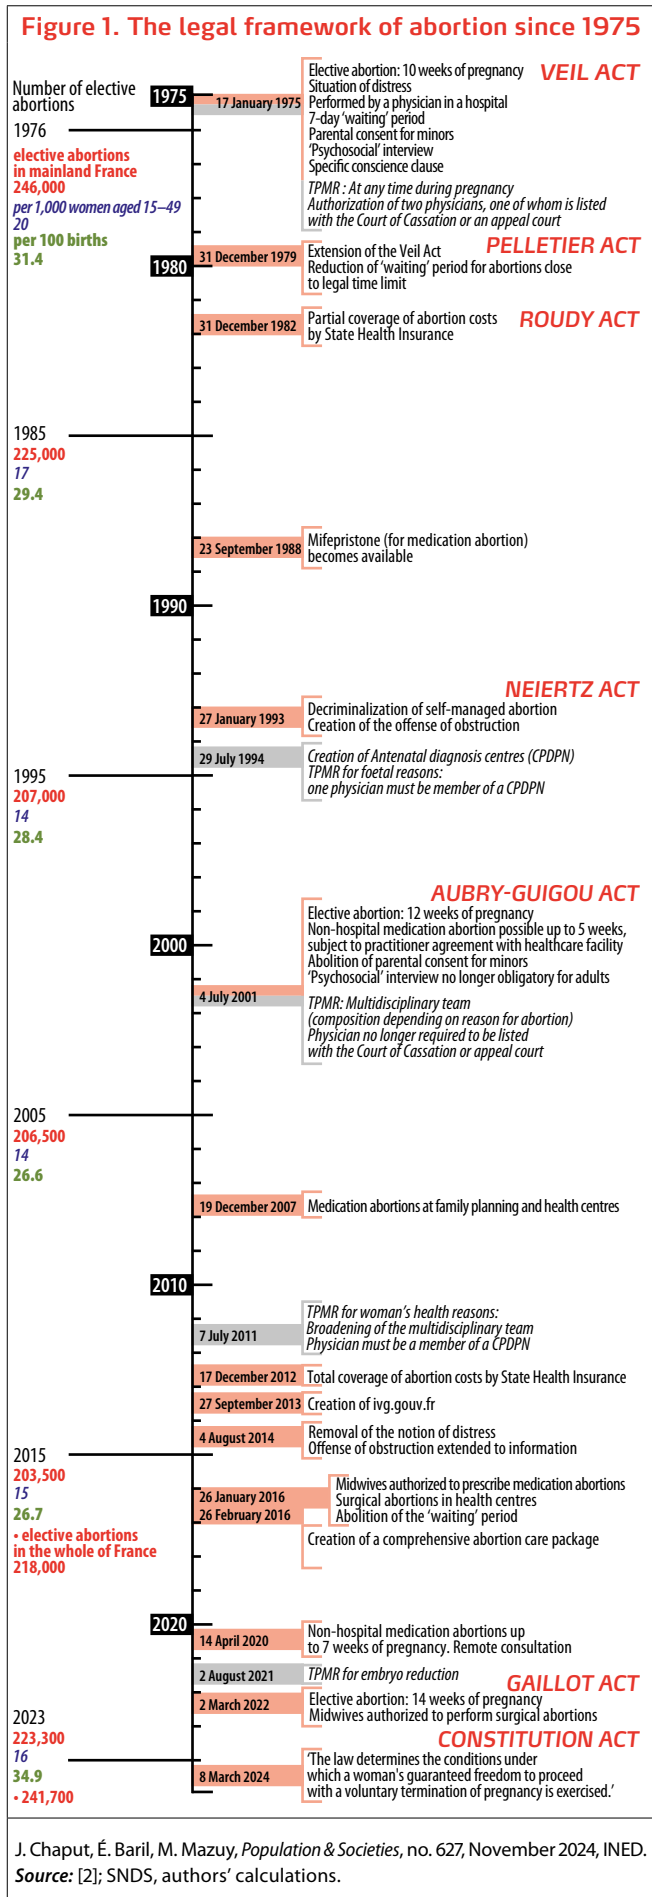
Figure 1. The legal framework of abortion since 1975

Number of elective abortions

1975

17 January 1975

Elective abortion: 10 weeks of pregnancy
Situation of distress
Performed by a physician in a hospital
7-day 'waiting' period
Parental consent for minors
'Psychosocial' interview
Specific conscience clause
TPMR : At any time during pregnancy
Authorization of two physicians, one of whom is listed with the Court of Cassation or an appeal court

VEIL ACT

1976
elective abortions in mainland France
246,000
per 1,000 women aged 15–49
20
per 100 births
31.4

1980

31 December 1979

Extension of the Veil Act
Reduction of 'waiting' period for abortions close to legal time limit

PELLETIER ACT

31 December 1982

Partial coverage of abortion costs by State Health Insurance

ROUDY ACT

1985
225,000
17
29.4

23 September 1988

Mifepristone (for medication abortion) becomes available

1990

NEIERTZ ACT

27 January 1993

Decriminalization of self-managed abortion
Creation of the offense of obstruction

29 July 1994

Creation of Antenatal diagnosis centres (CPDPN)
TPMR for foetal reasons:
one physician must be member of a CPDPN

1995
207,000
14
28.4

AUBRY-GUIGOU ACT

2000

4 July 2001

Elective abortion: 12 weeks of pregnancy
Non-hospital medication abortion possible up to 5 weeks, subject to practitioner agreement with healthcare facility
Abolition of parental consent for minors
'Psychosocial' interview no longer obligatory for adults
TPMR: Multidisciplinary team
(composition depending on reason for abortion)
Physician no longer required to be listed with the Court of Cassation or appeal court

2005
206,500
14
26.6

19 December 2007

Medication abortions at family planning and health centres

2010

7 July 2011

TPMR for woman's health reasons:
Broadening of the multidisciplinary team
Physician must be a member of a CPDPN

17 December 2012

Total coverage of abortion costs by State Health Insurance

27 September 2013

Creation of ivg.gouv.fr

4 August 2014

Removal of the notion of distress
Offense of obstruction extended to information

2015
203,500
15
26.7
• elective abortions in the whole of France
218,000

26 January 2016
26 February 2016

Midwives authorized to prescribe medication abortions
Surgical abortions in health centres
Abolition of the 'waiting' period
Creation of a comprehensive abortion care package

2020

14 April 2020

Non-hospital medication abortions up to 7 weeks of pregnancy. Remote consultation

2 August 2021

TPMR for embryo reduction

GAILLOT ACT

2 March 2022

Elective abortion: 14 weeks of pregnancy
Midwives authorized to perform surgical abortions

CONSTITUTION ACT

2023
223,300
16
34.9
• 241,700

8 March 2024

'The law determines the conditions under which a woman's guaranteed freedom to proceed with a voluntary termination of pregnancy is exercised.'

J. Chaput, É. Baril, M. Mazuy, Population & Societies, no. 627, November 2024, INED.
Source: [2]; SNDS, authors' calculations.